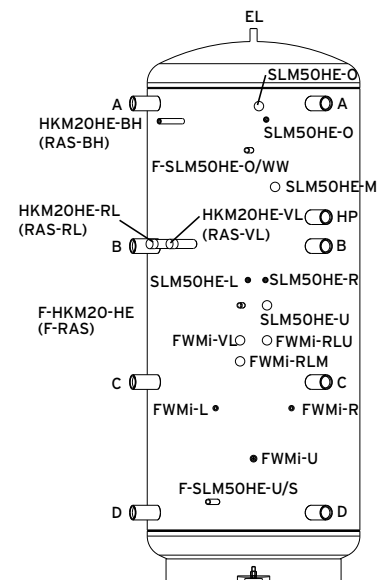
EL

SLM50HE-O

A

A

HKM20HE-BH
(RAS-BH)

SLM50HE-O

F-SLM50HE-O/WW

SLM50HE-M

HKM20HE-RL
(RAS-RL)

HKM20HE-VL
(RAS-VL)

HP

B

B

SLM50HE-L

SLM50HE-R

F-HKM20-HE
(F-RAS)

SLM50HE-U

FWMi-VL

FWMi-RLU

FWMi-RLM

C

C

FWMi-L

FWMi-R

FWMi-U

F-SLM50HE-U/S

D

D